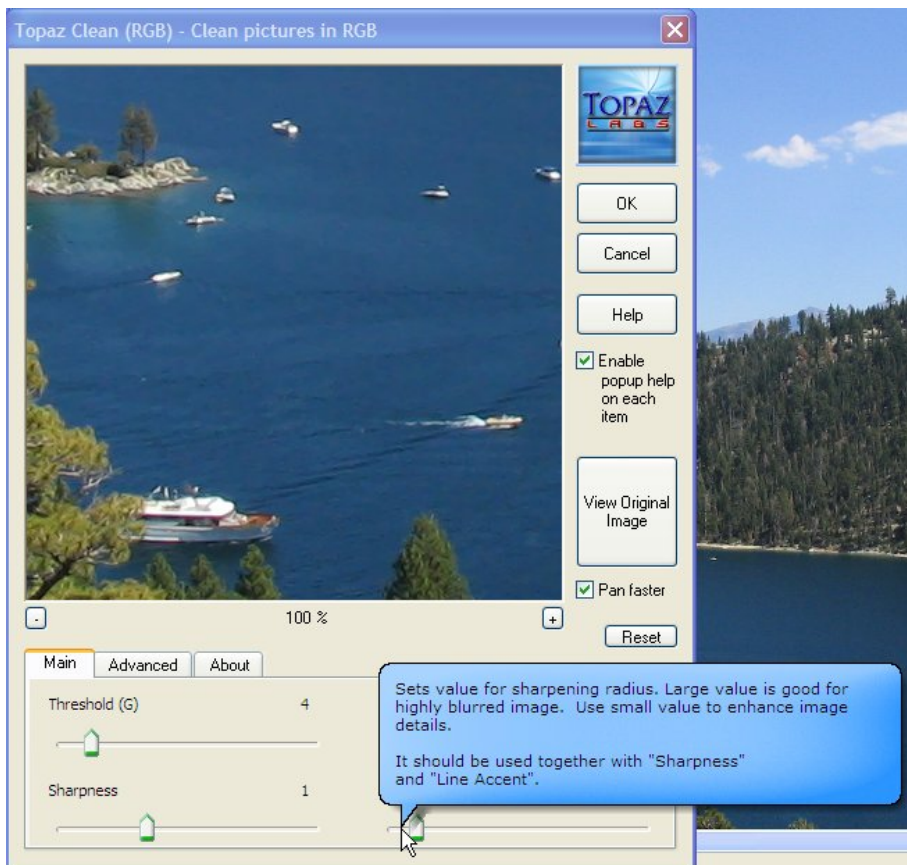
Topaz Clean (RGB) - Clean pictures in RGB

TOPAZ LABS

OK

Cancel

Help

Enable popup help on each item

View Original Image

Pan faster

-

100 %

+

Reset

Main

Advanced

About

Threshold (G)

4

Sharpness

1

Sets value for sharpening radius. Large value is good for highly blurred image. Use small value to enhance image details.

It should be used together with "Sharpness" and "Line Accent".